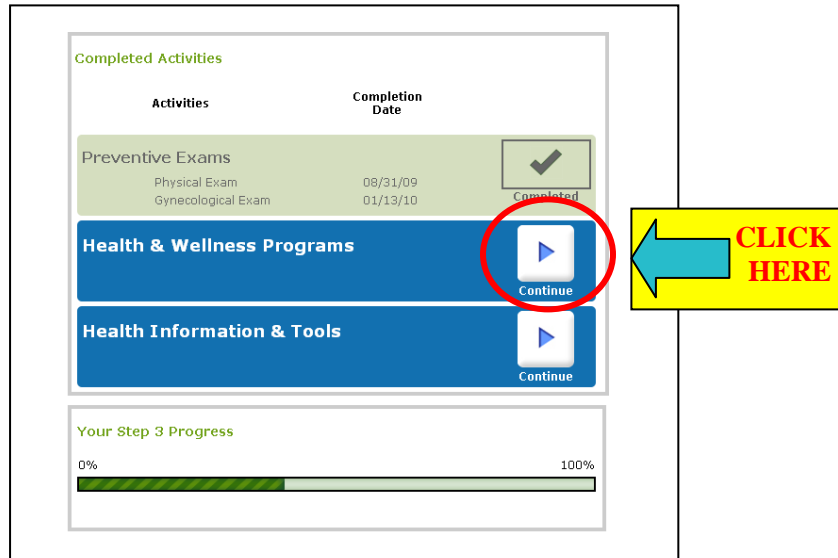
Completed Activities

| Activities | Completion Date |
|---|---|
| Preventive Exams | |
| Physical Exam | 08/31/09 |
| Gynecological Exam | 01/13/10 |

Completed

Health & Wellness Programs

Continue

CLICK HERE

Health Information & Tools

Continue

Your Step 3 Progress

0%

100%